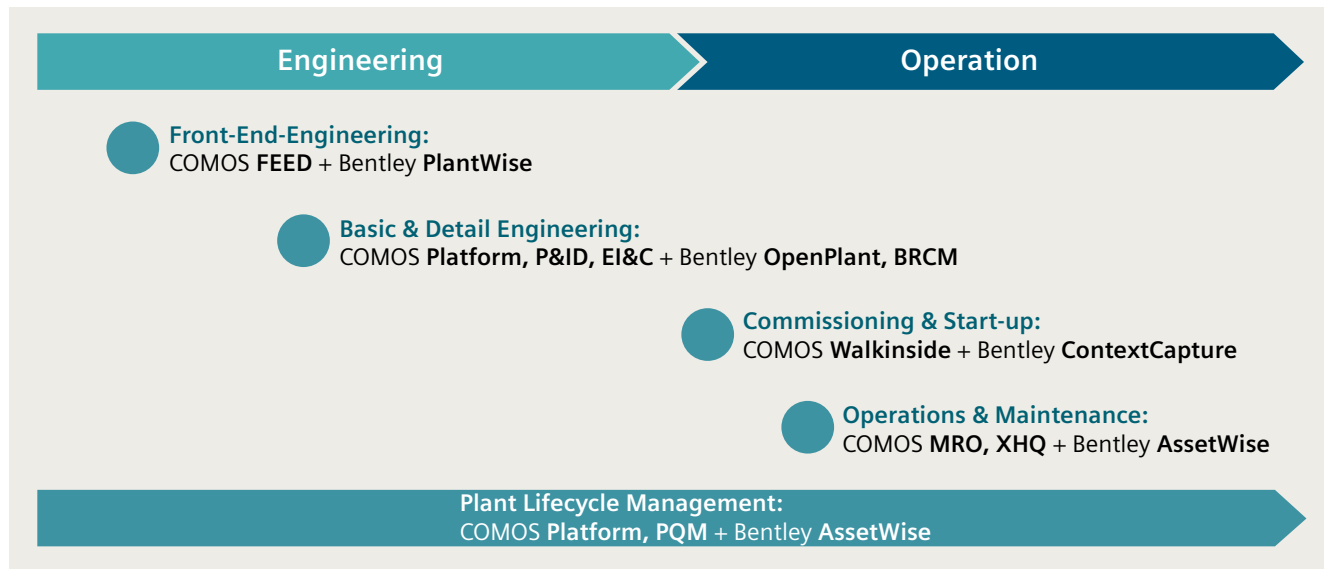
Engineering

Operation

Front-End-Engineering:
COMOS FEED + Bentley PlantWise

Basic & Detail Engineering:
COMOS Platform, P&ID, EI&C + Bentley OpenPlant, BRCM

Commissioning & Start-up:
COMOS Walkinside + Bentley ContextCapture

Operations & Maintenance:
COMOS MRO, XHQ + Bentley AssetWise

Plant Lifecycle Management:
COMOS Platform, PQM + Bentley AssetWise